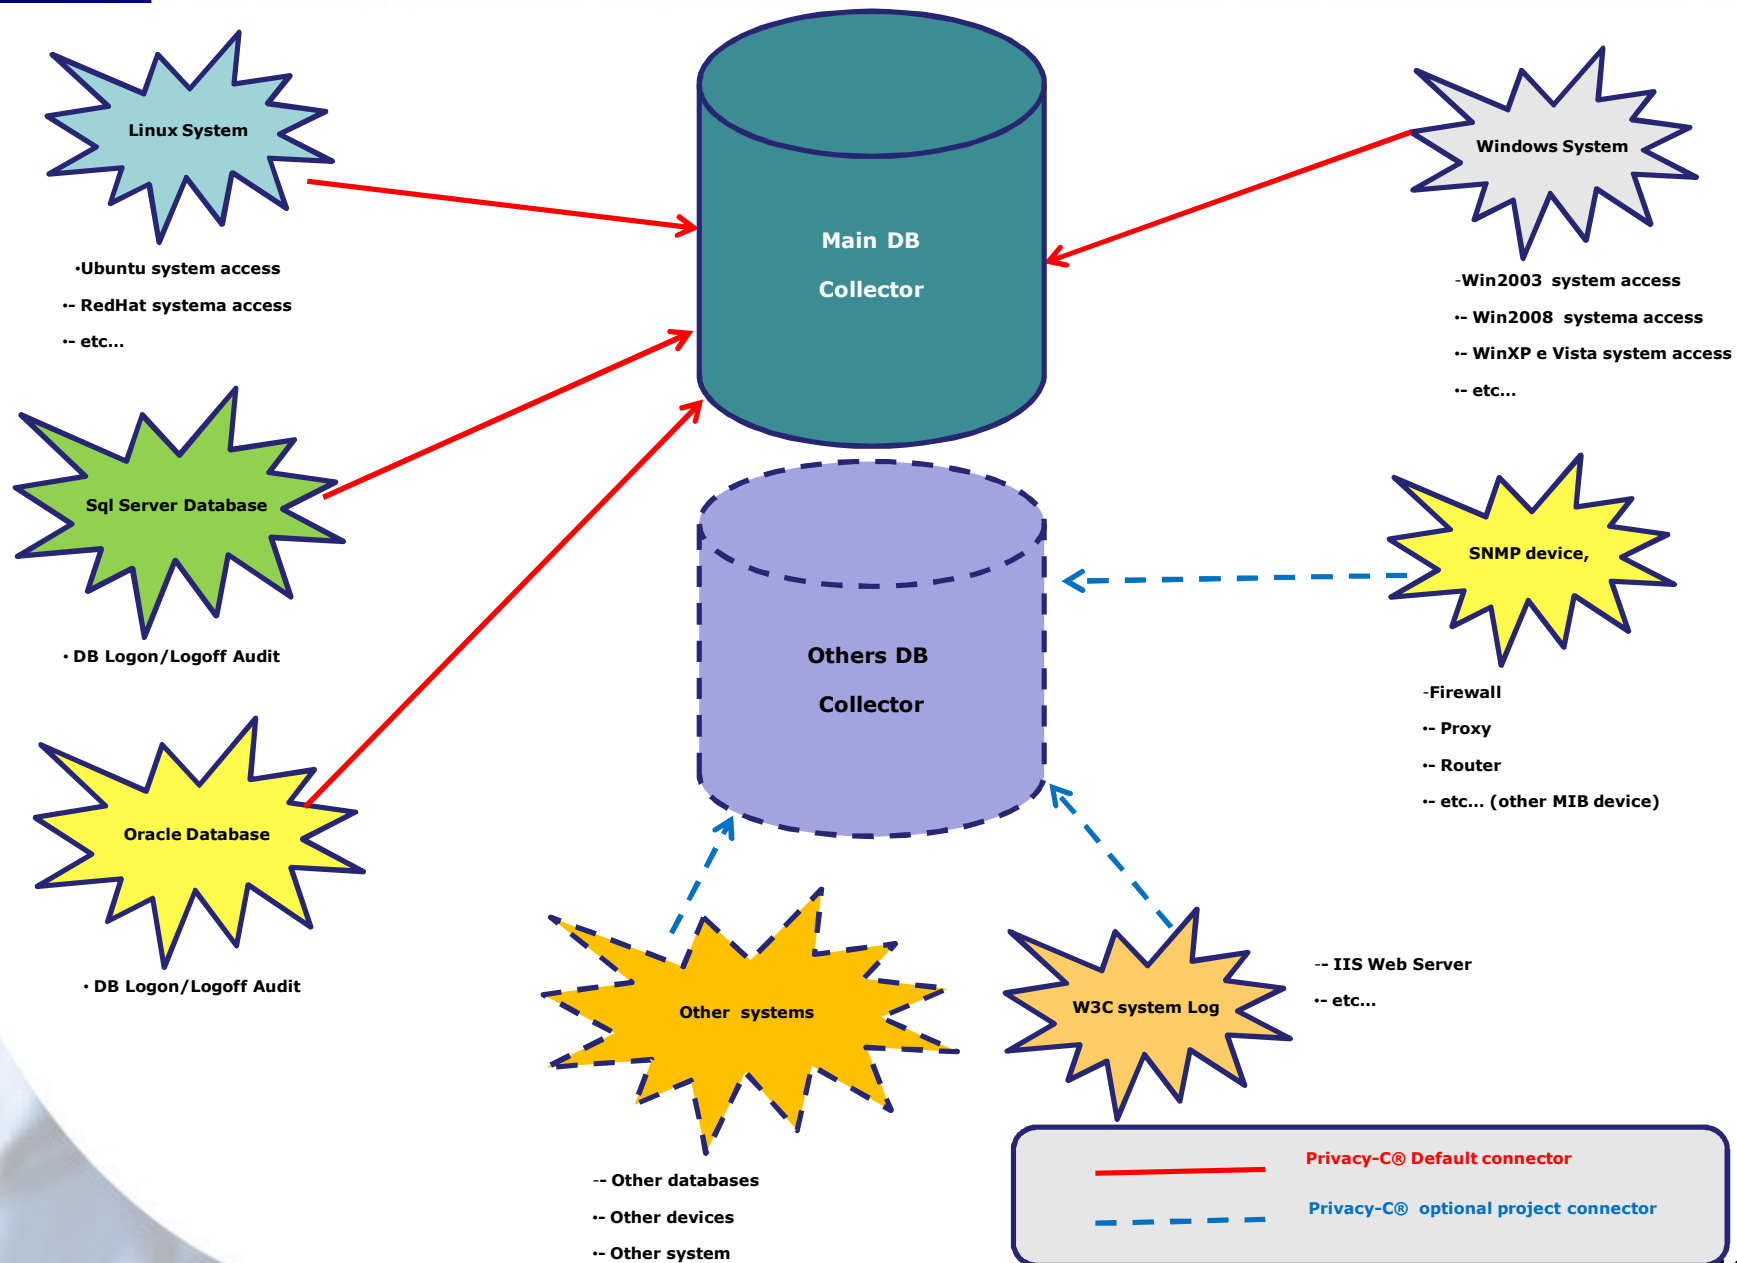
Linux System

•Ubuntu system access

•- RedHat systema access

•- etc...

Main DB

Collector

Windows System

-Win2003 system access

•- Win2008 systema access

•- WinXP e Vista system access

•- etc...

Sql Server Database

• DB Logon/Logoff Audit

Others DB

Collector

SNMP device,

-Firewall

•- Proxy

•- Router

•- etc... (other MIB device)

Oracle Database

• DB Logon/Logoff Audit

Other systems

-- Other databases

•- Other devices

•- Other system

W3C system Log

-- IIS Web Server

•- etc...

Privacy-C® Default connector

Privacy-C® optional project connector